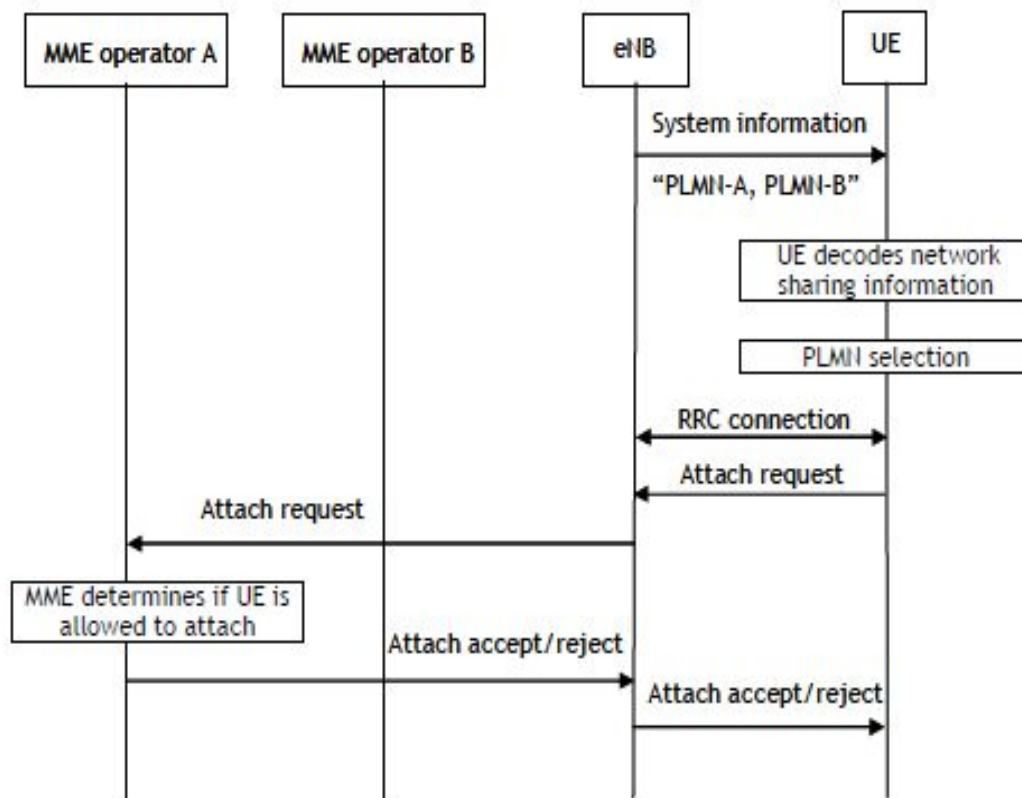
MME operator A

MME operator B

eNB

UE

System information

“PLMN-A, PLMN-B”

UE decodes network sharing information

PLMN selection

RRC connection

Attach request

Attach request

MME determines if UE is allowed to attach

Attach accept/reject

Attach accept/reject